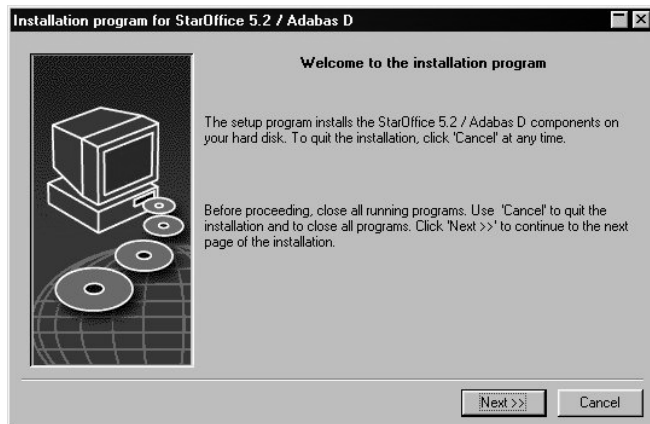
Installation program for StarOffice 5.2 / Adabas D

Welcome to the installation program

The setup program installs the StarOffice 5.2 / Adabas D components on your hard disk. To quit the installation, click 'Cancel' at any time.

Before proceeding, close all running programs. Use 'Cancel' to quit the installation and to close all programs. Click 'Next >>' to continue to the next page of the installation.

Next >>

Cancel